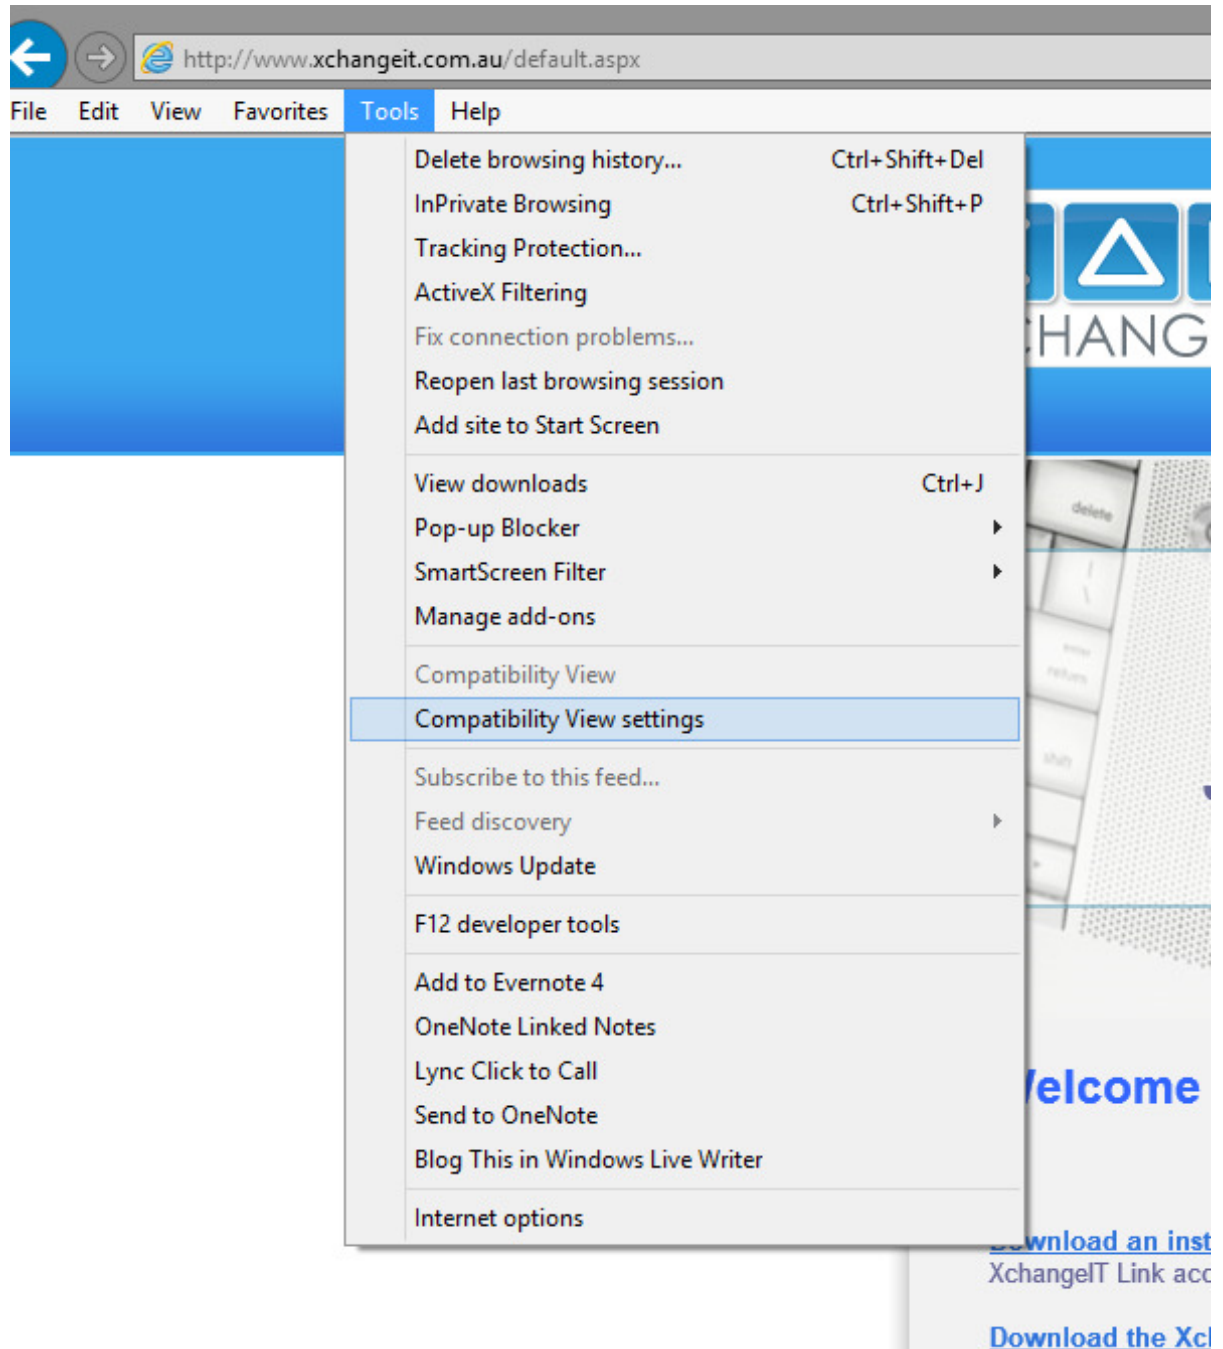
http://www.xchangeit.com.au/default.aspx

File Edit View Favorites Tools Help

Delete browsing history... Ctrl+Shift+Del
InPrivate Browsing Ctrl+Shift+P
Tracking Protection...
ActiveX Filtering
Fix connection problems...
Reopen last browsing session
Add site to Start Screen

View downloads Ctrl+J
Pop-up Blocker
SmartScreen Filter
Manage add-ons

Compatibility View
Compatibility View settings

Subscribe to this feed...
Feed discovery
Windows Update

F12 developer tools

Add to Evernote 4
OneNote Linked Notes
Lync Click to Call
Send to OneNote
Blog This in Windows Live Writer

Internet options

HANG

delete

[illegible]elcome

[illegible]wnload an inst
XchangeIT Link acc

Download the Xc